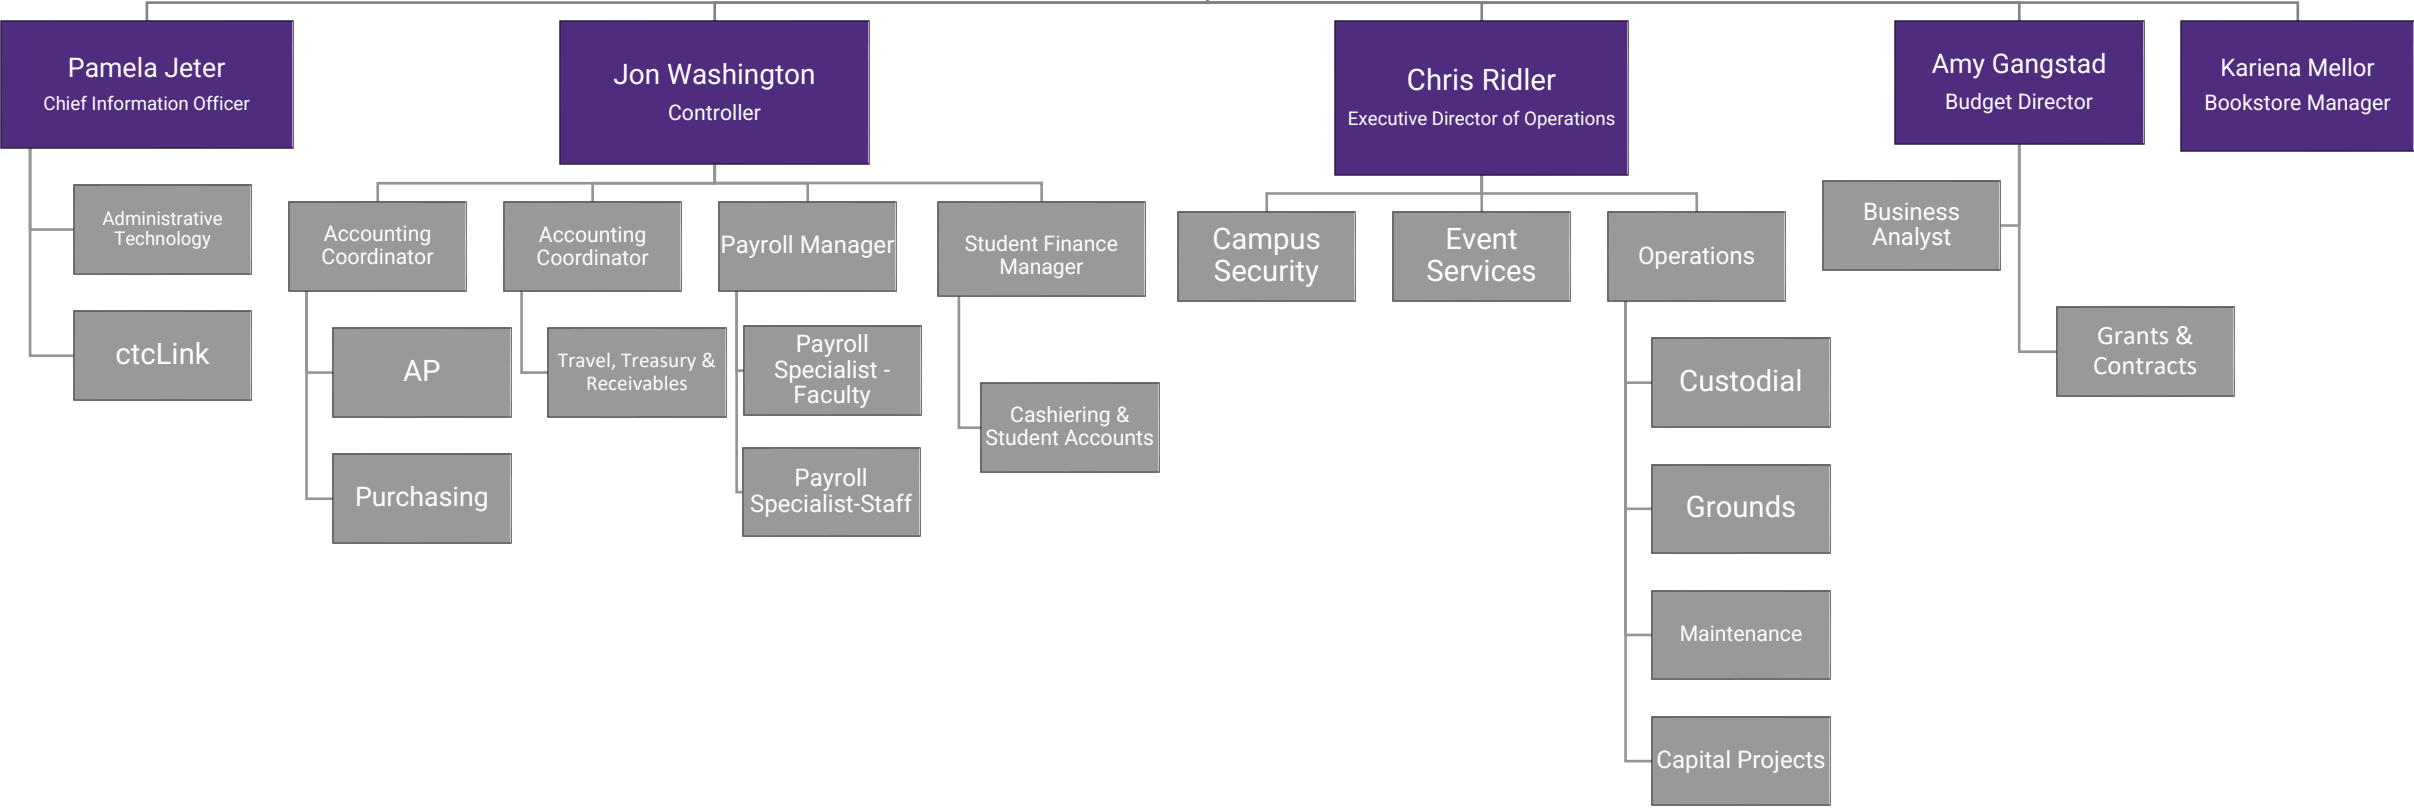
Pamela Jeter
Chief Information Officer

Administrative Technology

ctcLink

Jon Washington
Controller

Accounting Coordinator

AP

Purchasing

Accounting Coordinator

Travel, Treasury & Receivables

Payroll Manager

Payroll Specialist - Faculty

Payroll Specialist-Staff

Student Finance Manager

Cashiering & Student Accounts

Chris Ridler
Executive Director of Operations

Campus Security

Event Services

Operations

Custodial

Grounds

Maintenance

Capital Projects

Amy Gangstad
Budget Director

Business Analyst

Grants & Contracts

Kariena Mellor
Bookstore Manager